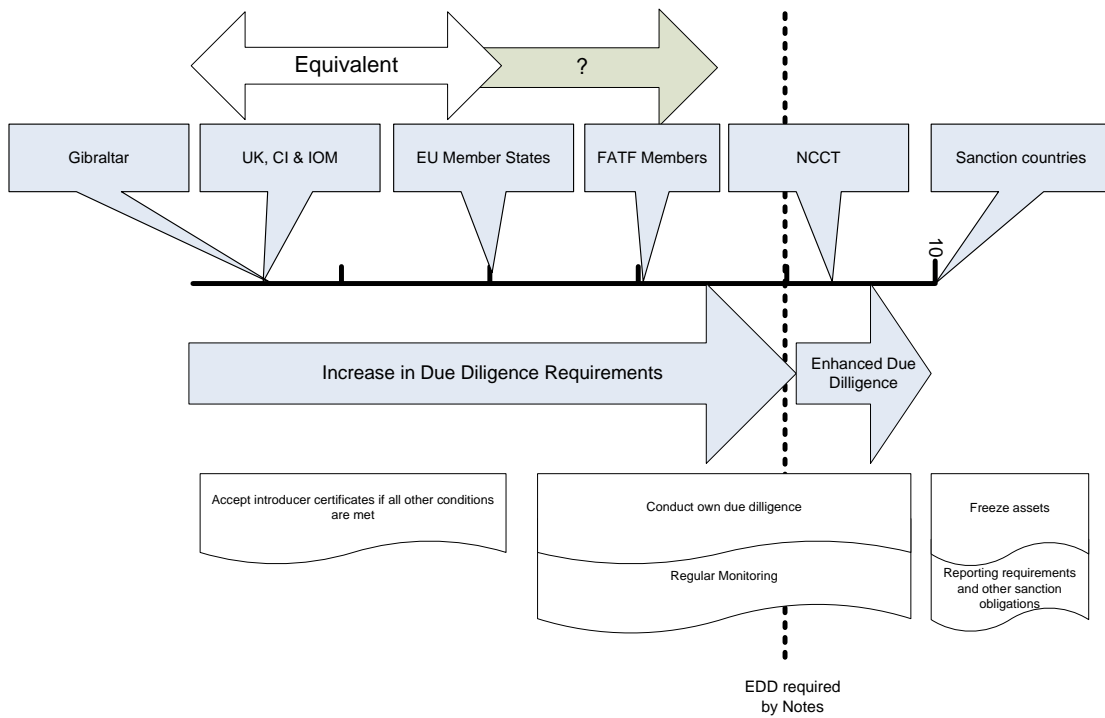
Equivalent

?

Gibraltar

UK, CI & IOM

EU Member States

FATF Members

NCCT

Sanction countries

10

Increase in Due Diligence Requirements

Enhanced Due Dilligence

Accept introducer certificates if all other conditions are met

Conduct own due dilligence

Regular Monitoring

Freeze assets

Reporting requirements and other sanction obligations

EDD required by Notes